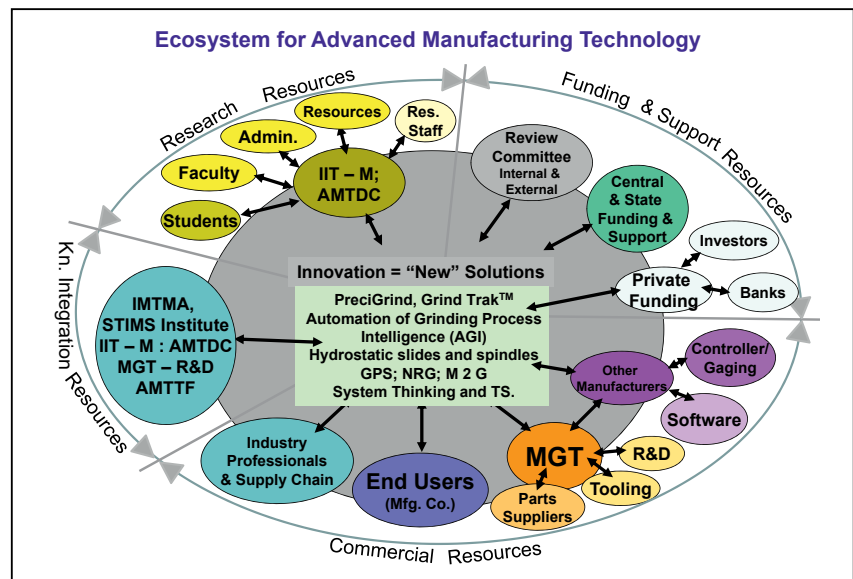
Ecosystem for Advanced Manufacturing Technology

Research Resources

Funding & Support Resources

Kn. Integration Resources

Commercial Resources

Resources

Res. Staff

Admin.

Faculty

Students

IIT – M; AMTDC

Review Committee Internal & External

Central & State Funding & Support

Investors

Private Funding

Banks

Innovation = "New" Solutions

PreciGrind, Grind Trak$^{TM}$
Automation of Grinding Process
Intelligence (AGI)
Hydrostatic slides and spindles
GPS; NRG; M 2 G
System Thinking and TS.

IMTMA, STIMS Institute IIT – M : AMTDC MGT – R&D AMTTF

Other Manufacturers

Controller/ Gaging

Software

Industry Professionals & Supply Chain

End Users (Mfg. Co.)

MGT

R&D

Tooling

Parts Suppliers